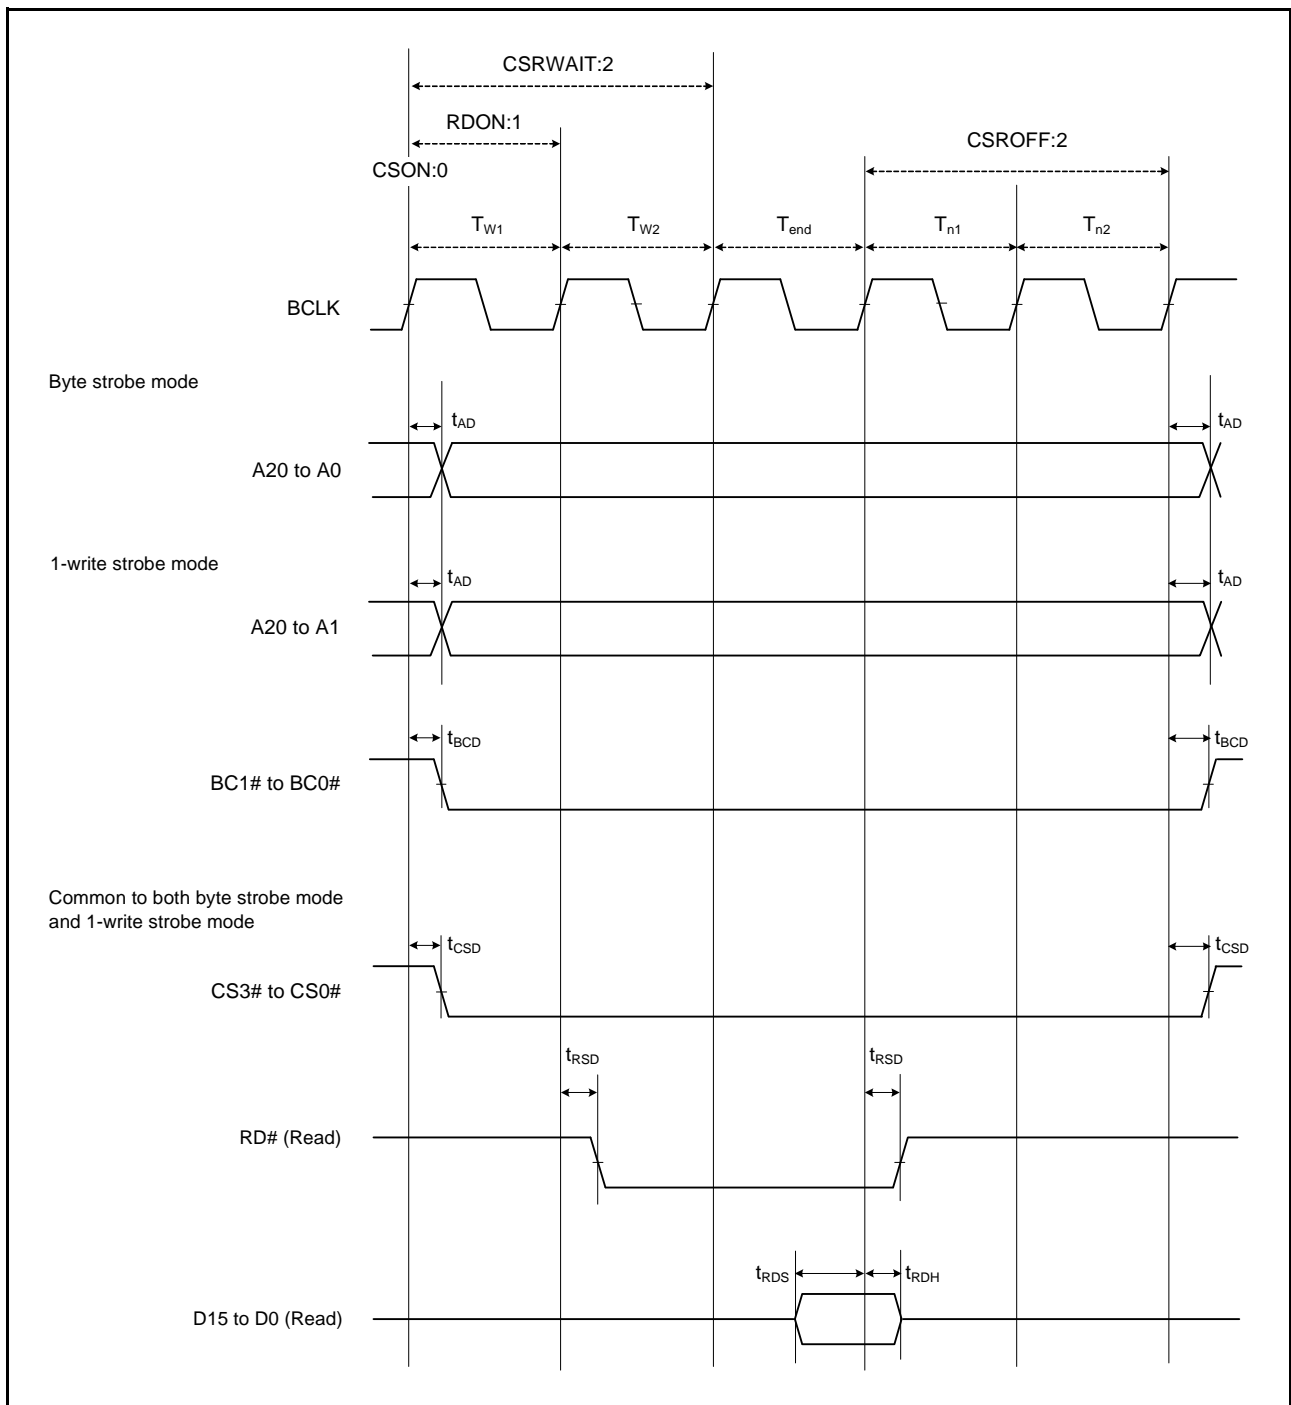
CSRWAIT:2

RDON:1

CSROFF:2

CSON:0

$T_{W1}$ $T_{W2}$ $T_{end}$ $T_{n1}$ $T_{n2}$

BCLK

Byte strobe mode

$t_{AD}$ $t_{AD}$

A20 to A0

1-write strobe mode

$t_{AD}$ $t_{AD}$

A20 to A1

$t_{BCD}$ $t_{BCD}$

BC1# to BC0#

Common to both byte strobe mode and 1-write strobe mode

$t_{CSD}$ $t_{CSD}$

CS3# to CS0#

$t_{RSD}$ $t_{RSD}$

RD# (Read)

$t_{RDS}$ $t_{RDH}$

D15 to D0 (Read)